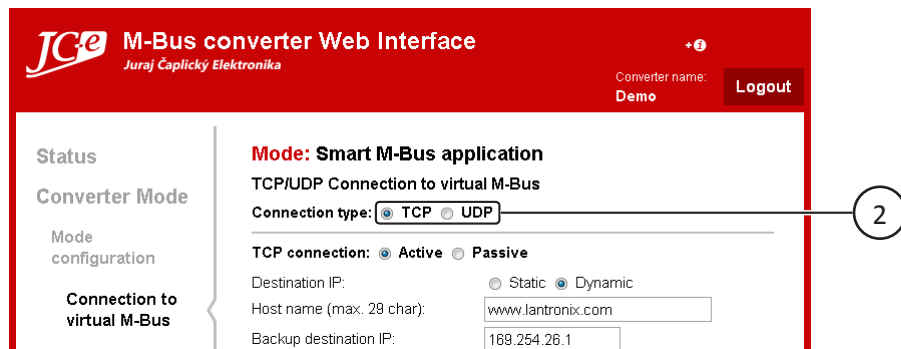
JC·e
M-Bus converter Web Interface
Juraj Čaplický Elektronika

+i

Converter name:
Demo

Logout

Status

Converter Mode

Mode configuration

Connection to virtual M-Bus

Mode: Smart M-Bus application

TCP/UDP Connection to virtual M-Bus

Connection type: TCP UDP

2

TCP connection: Active Passive

Destination IP: Static Dynamic

Host name (max. 29 char): www.lantronix.com

Backup destination IP: 169.254.26.1